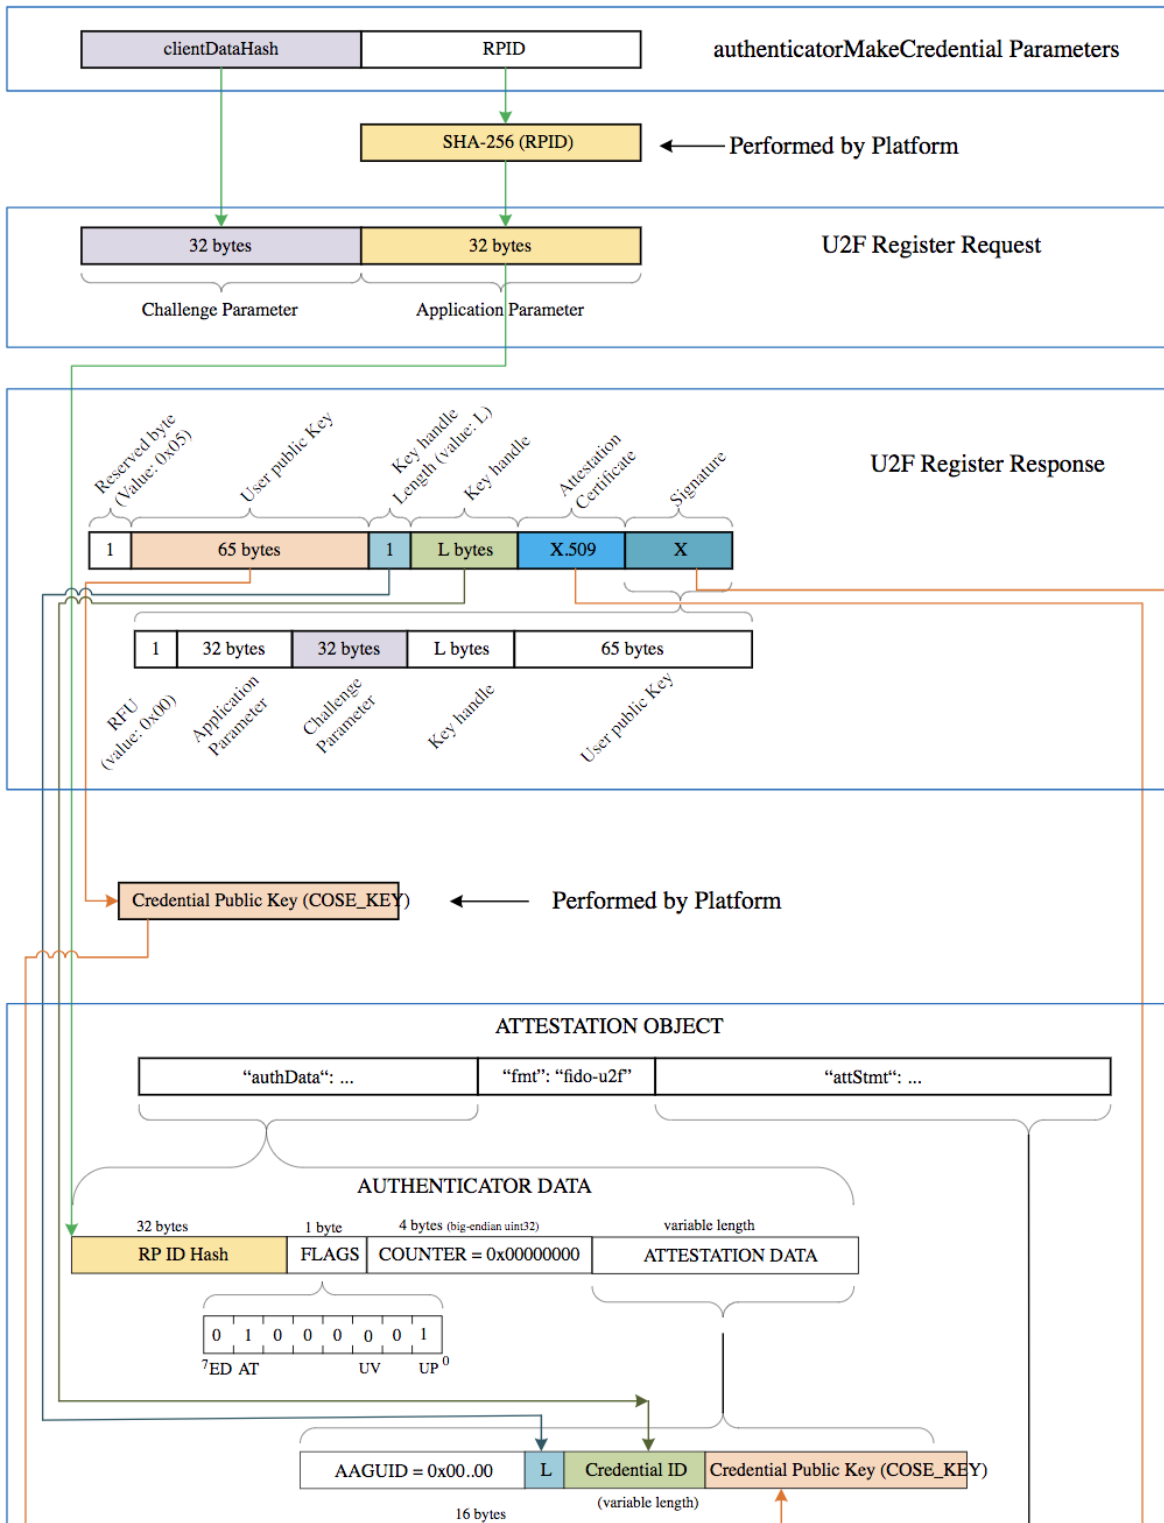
clientDataHash | RPID
authenticatorMakeCredential Parameters

SHA-256 (RPID)
Performed by Platform

32 bytes | 32 bytes
U2F Register Request
Challenge Parameter
Application Parameter

Reserved byte (Value: 0x05)
User public Key
Key handle Length (value: L)
Key handle
Attestation Certificate
Signature
U2F Register Response

| 1 | 65 bytes | 1 | L bytes | X.509 | X |
|---|---|---|---|---|---|

| 1 | 32 bytes | 32 bytes | L bytes | 65 bytes |
|---|---|---|---|---|

RFU (value: 0x00)
Application Parameter
Challenge Parameter
Key handle
User public Key

Credential Public Key (COSE_KEY)
Performed by Platform

ATTESTATION OBJECT

| "authData": ... | "fmt": "fido-u2f" | "attStmt": ... |
|---|---|---|

AUTHENTICATOR DATA
32 bytes
1 byte
4 bytes (big-endian uint32)
variable length

| RP ID Hash | FLAGS | COUNTER = 0x00000000 | ATTESTATION DATA |
|---|---|---|---|

| 0 | 1 | 0 | 0 | 0 | 0 | 0 | 1 |
|---|---|---|---|---|---|---|---|

7ED AT UV UP 0

| AAGUID = 0x00..00 | L | Credential ID | Credential Public Key (COSE_KEY) |
|---|---|---|---|

(variable length)
16 bytes